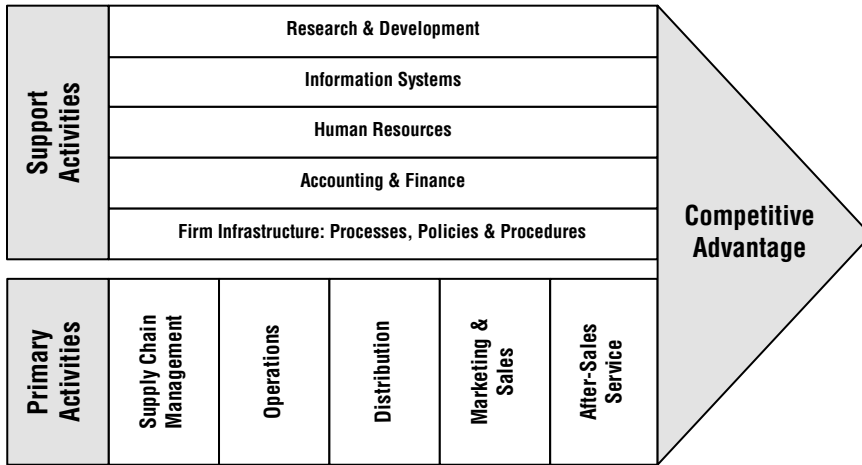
Support Activities

Research & Development

Information Systems

Human Resources

Accounting & Finance

Firm Infrastructure: Processes, Policies & Procedures

Competitive Advantage

Primary Activities

Supply Chain Management

Operations

Distribution

Marketing & Sales

After-Sales Service